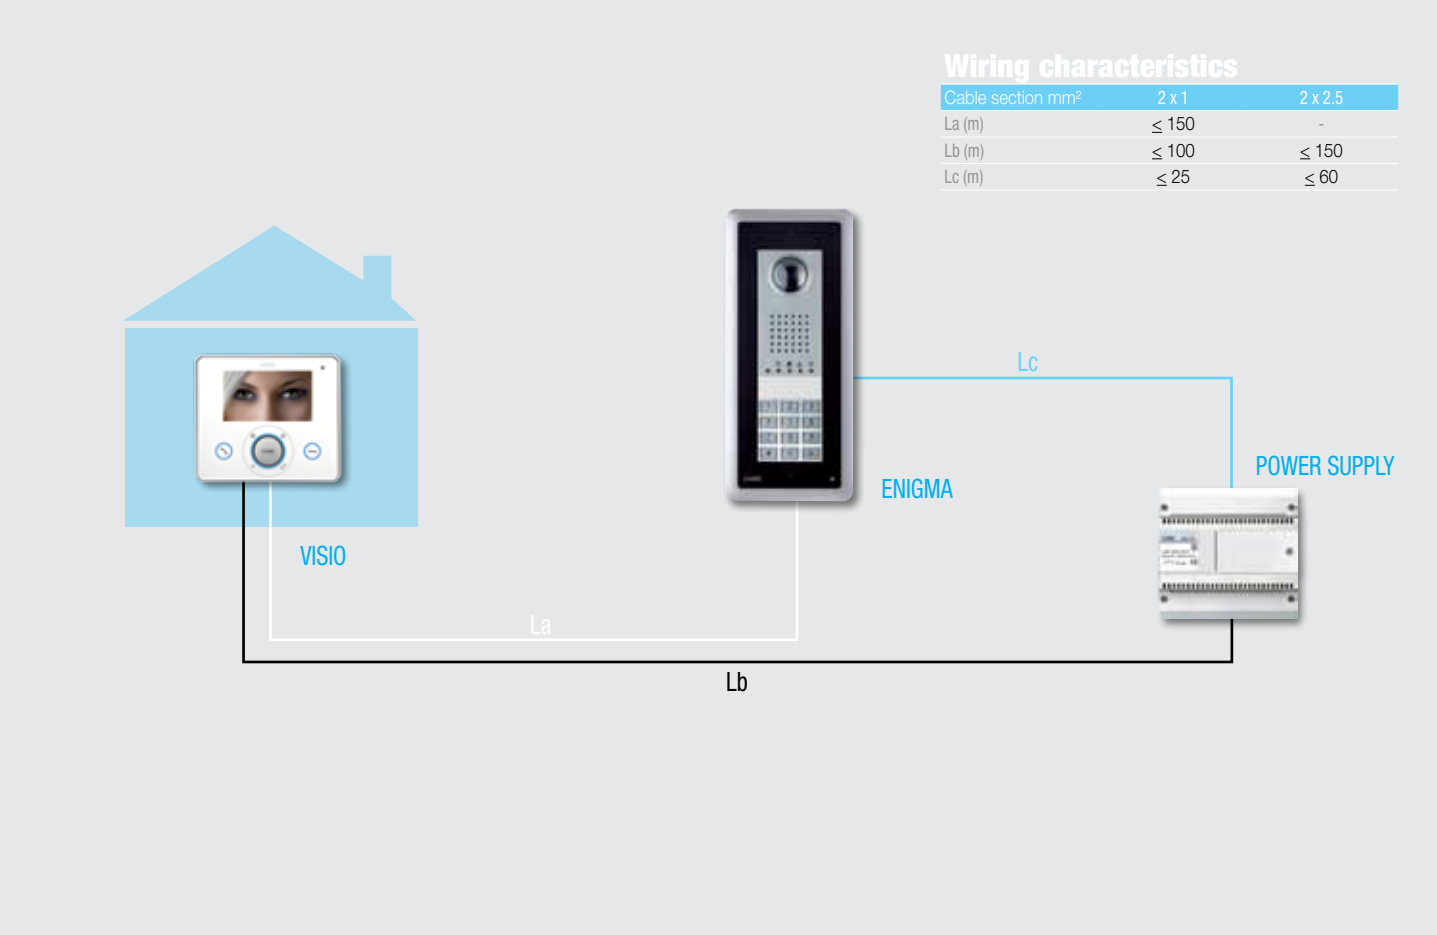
Wiring characteristics

| Cable section mm² | 2 x 1 | 2 x 2.5 |
|---|---|---|
| La (m) | $\leq$ 150 | - |
| Lb (m) | $\leq$ 100 | $\leq$ 150 |
| Lc (m) | $\leq$ 25 | $\leq$ 60 |

Lc

POWER SUPPLY

ENIGMA

VISIO

La

Lb